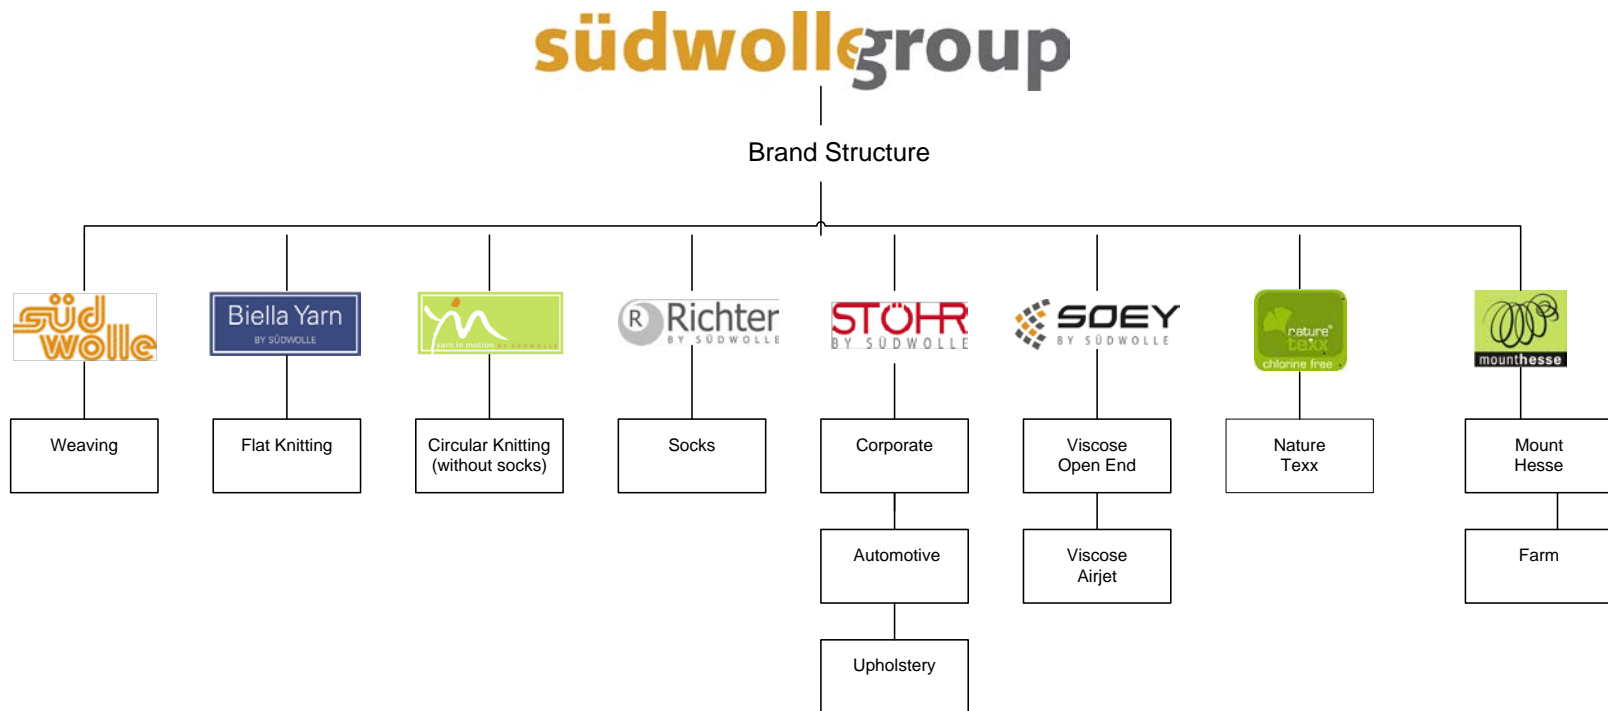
südwollegroup

Brand Structure

süd wolle

Weaving

Biella Yarn
BY SÜDWOLLE

Flat Knitting

yarn in motion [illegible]

Circular Knitting (without socks)

R Richter
BY SÜDWOLLE

Socks

STÖHR
BY SÜDWOLLE

Corporate

Automotive

Upholstery

SOEY
BY SÜDWOLLE

Viscose Open End

Viscose Airjet

nature texx
chlorine free

Nature Texx

mounthesse

Mount Hesse

Farm